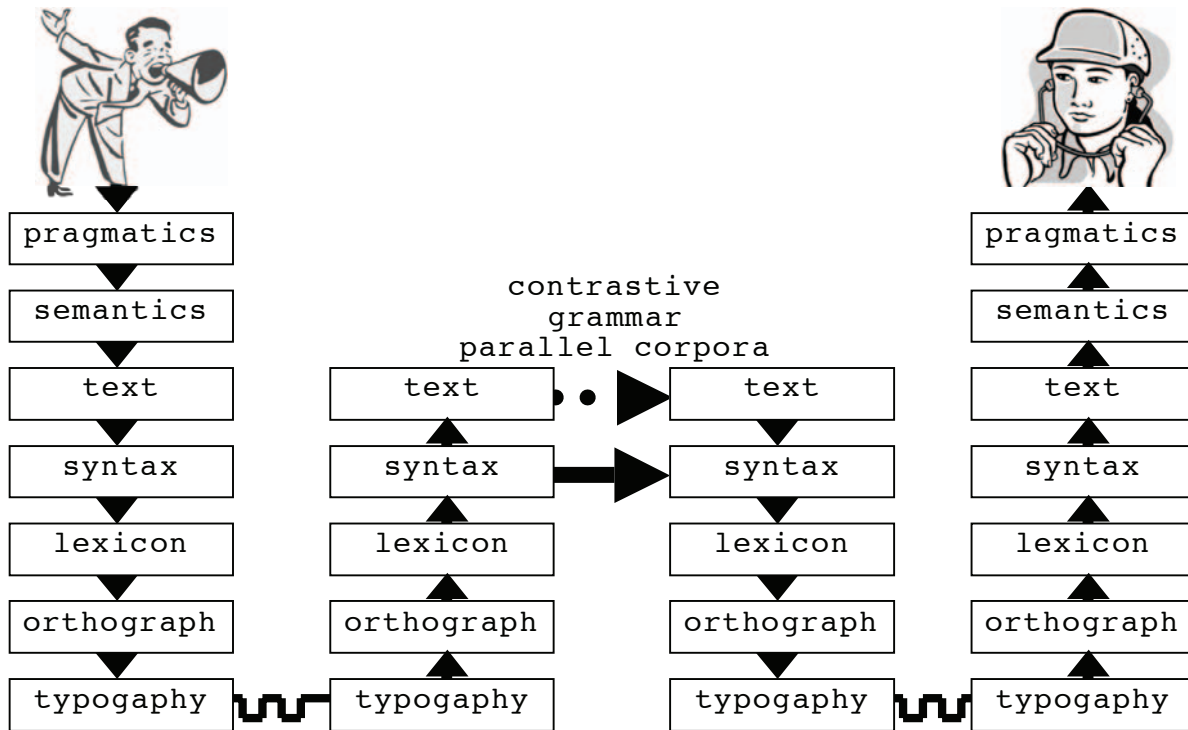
pragmatics
semantics
text
syntax
lexicon
orthograph
typogaphy

contrastive grammar parallel corpora

text
syntax
lexicon
orthograph
typogaphy

text
syntax
lexicon
orthograph
typogaphy

pragmatics
semantics
text
syntax
lexicon
orthograph
typogaphy